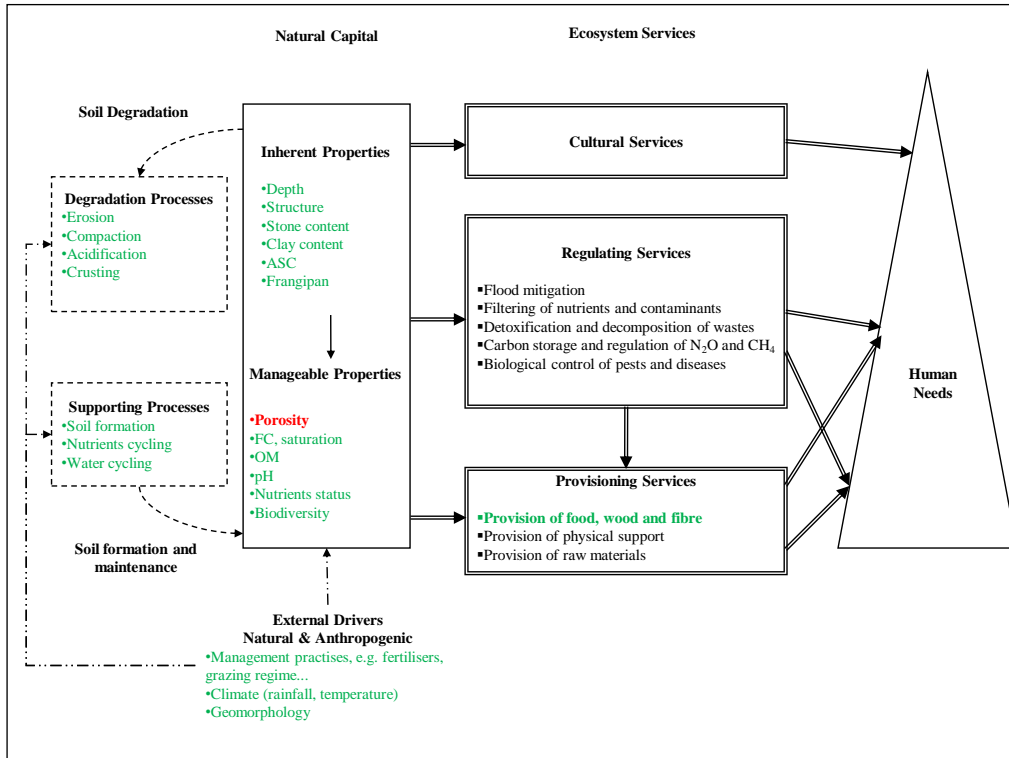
Natural Capital

Ecosystem Services

Soil Degradation

Degradation Processes
•Erosion
•Compaction
•Acidification
•Crusting

Inherent Properties
•Depth
•Structure
•Stone content
•Clay content
•ASC
•Frangipan

Manageable Properties
•Porosity
•FC, saturation
•OM
•pH
•Nutrients status
•Biodiversity

Supporting Processes
•Soil formation
•Nutrients cycling
•Water cycling

Soil formation and maintenance

Cultural Services

Regulating Services
▪Flood mitigation
▪Filtering of nutrients and contaminants
▪Detoxification and decomposition of wastes
▪Carbon storage and regulation of $N_2O$ and $CH_4$
▪Biological control of pests and diseases

Provisioning Services
▪Provision of food, wood and fibre
▪Provision of physical support
▪Provision of raw materials

Human Needs

External Drivers
Natural & Anthropogenic
•Management practises, e.g. fertilisers, grazing regime...
•Climate (rainfall, temperature)
•Geomorphology